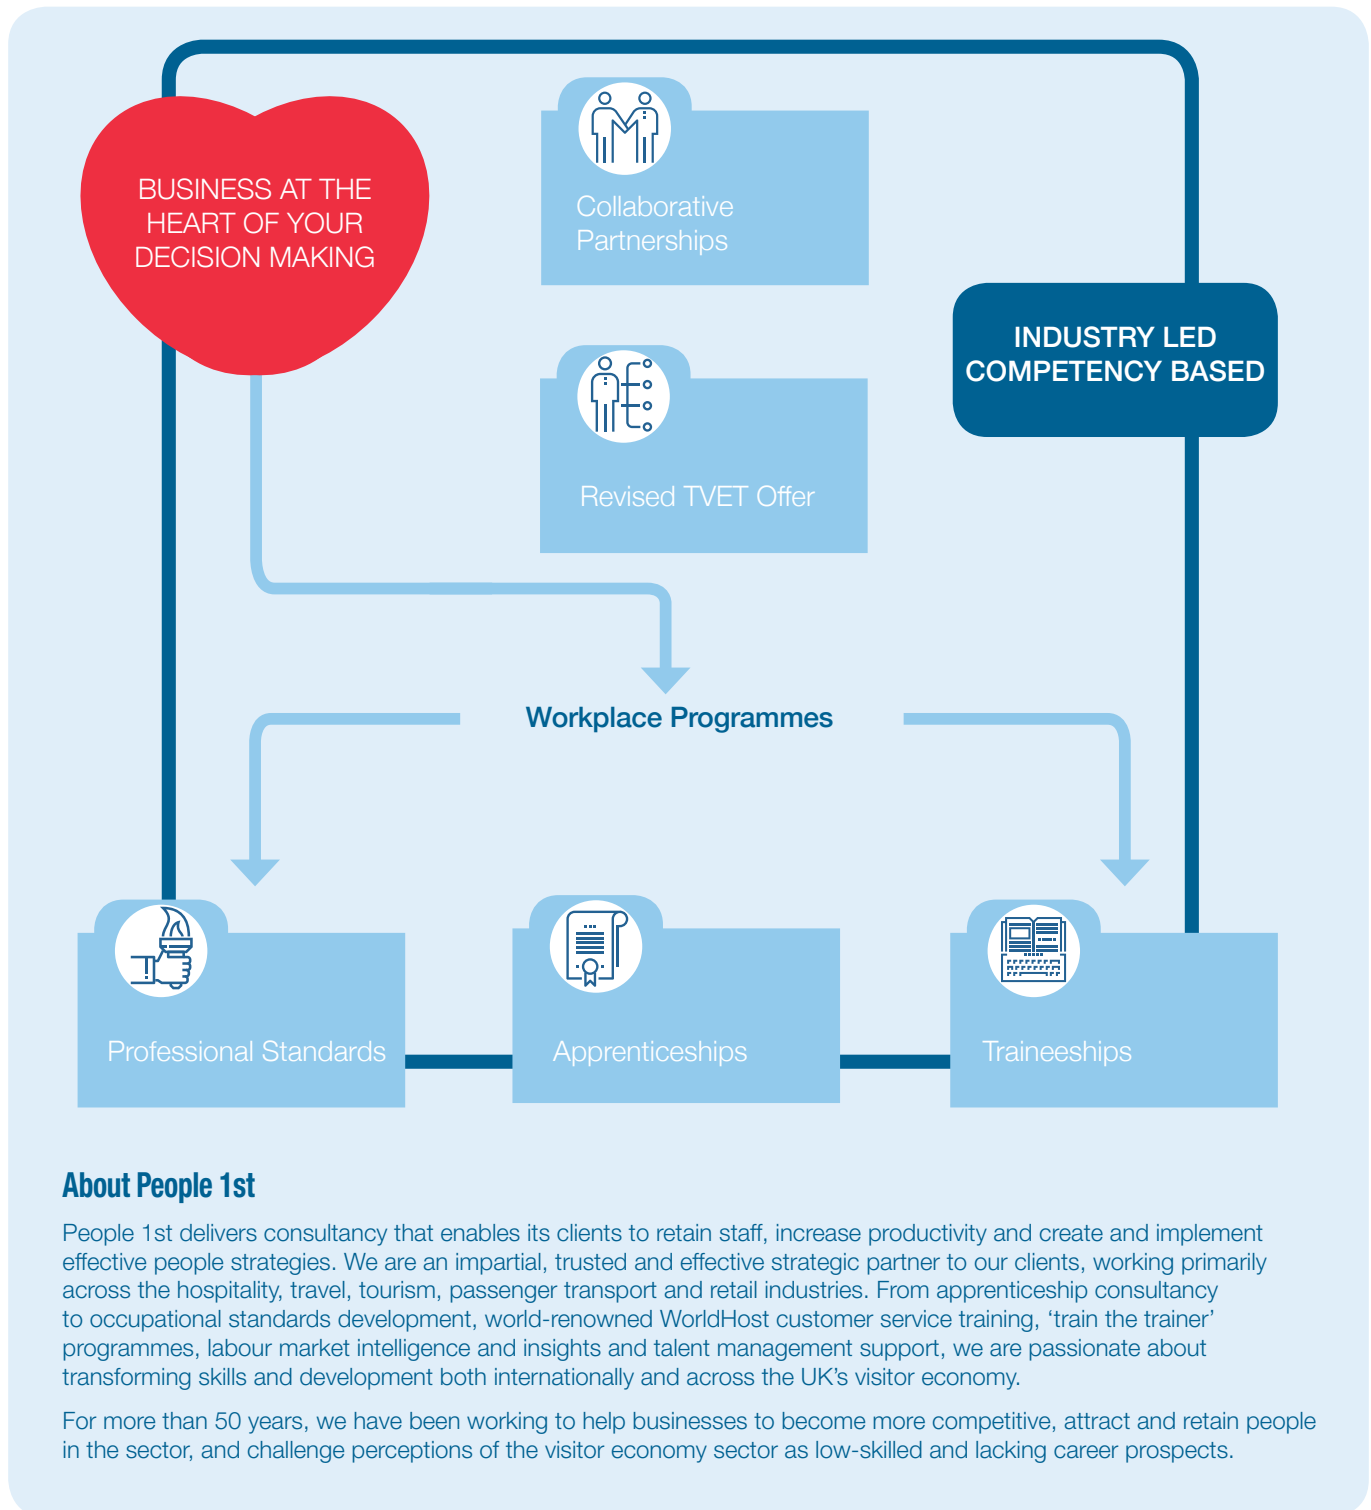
BUSINESS AT THE HEART OF YOUR DECISION MAKING

Collaborative Partnerships

INDUSTRY LED COMPETENCY BASED

Revised TVET Offer

Workplace Programmes

Professional Standards

Apprenticeships

Traineeships

About People 1st

People 1st delivers consultancy that enables its clients to retain staff, increase productivity and create and implement effective people strategies. We are an impartial, trusted and effective strategic partner to our clients, working primarily across the hospitality, travel, tourism, passenger transport and retail industries. From apprenticeship consultancy to occupational standards development, world-renowned WorldHost customer service training, 'train the trainer' programmes, labour market intelligence and insights and talent management support, we are passionate about transforming skills and development both internationally and across the UK's visitor economy.

For more than 50 years, we have been working to help businesses to become more competitive, attract and retain people in the sector, and challenge perceptions of the visitor economy sector as low-skilled and lacking career prospects.